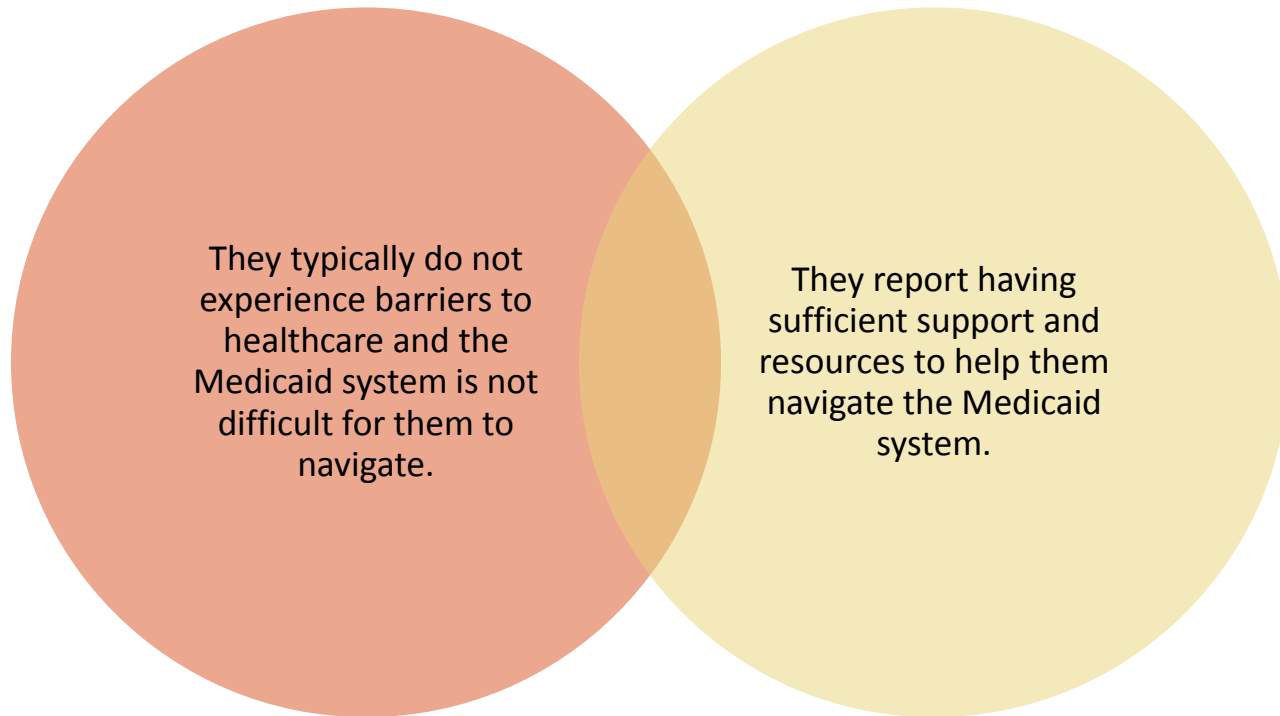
They typically do not experience barriers to healthcare and the Medicaid system is not difficult for them to navigate.

They report having sufficient support and resources to help them navigate the Medicaid system.